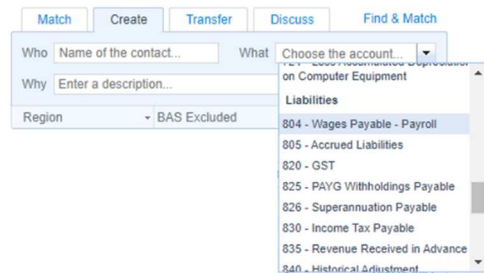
Match Create Transfer Discuss Find & Match

Who Name of the contact... What Choose the account...

Why Enter a description...

Region BAS Excluded

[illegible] on Computer Equipment

Liabilities

804 - Wages Payable - Payroll

805 - Accrued Liabilities

820 - GST

825 - PAYG Withholdings Payable

826 - Superannuation Payable

830 - Income Tax Payable

835 - Revenue Received in Advance

840 - Historical Adjustment